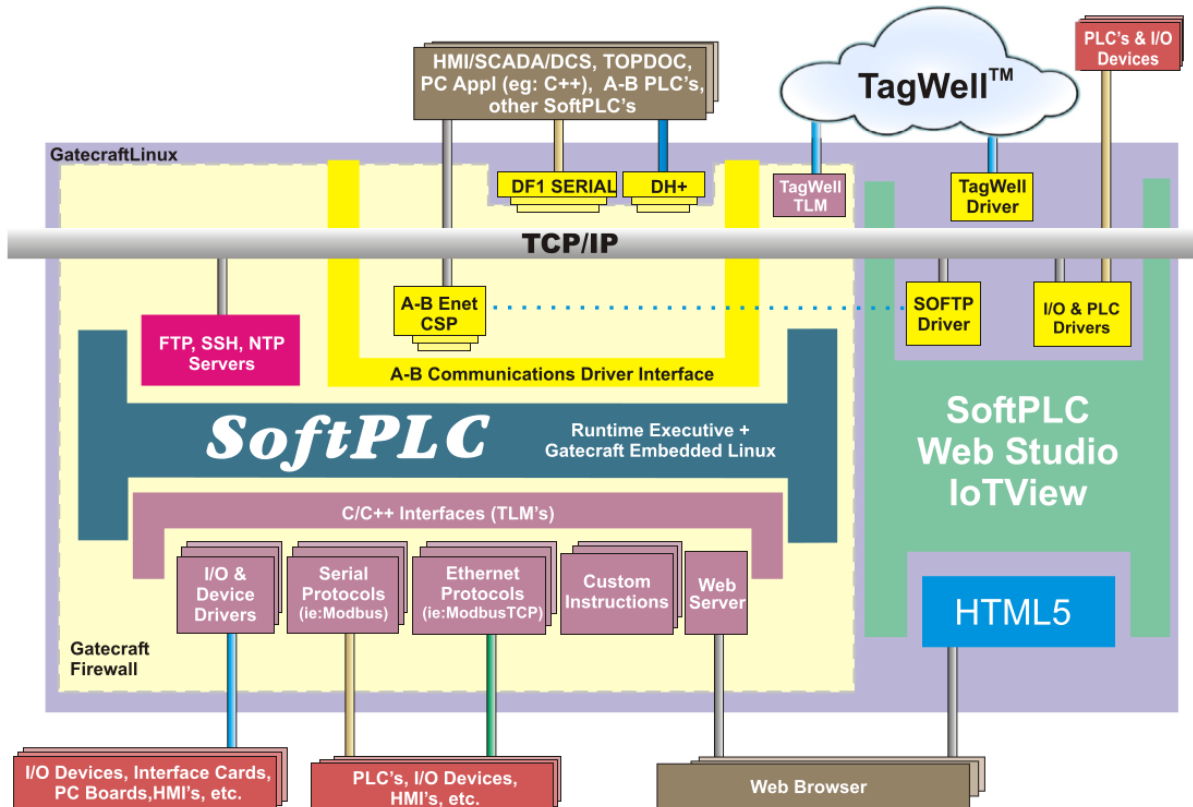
HMI/SCADA/DCS, TOPDOC, PC Appl (eg: C++), A-B PLC's, other SoftPLC's

TagWell$^{TM}$

PLC's & I/O Devices

GatecraftLinux

DF1 SERIAL

DH+

TagWell TLM

TagWell Driver

TCP/IP

A-B Enet CSP

SOFTP Driver

I/O & PLC Drivers

FTP, SSH, NTP Servers

A-B Communications Driver Interface

SoftPLC

Runtime Executive + Gatecraft Embedded Linux

SoftPLC Web Studio IoTView

C/C++ Interfaces (TLM's)

I/O & Device Drivers

Serial Protocols (ie:Modbus)

Ethernet Protocols (ie:ModbusTCP)

Custom Instructions

Web Server

HTML5

Gatecraft Firewall

I/O Devices, Interface Cards, PC Boards,HMI's, etc.

PLC's, I/O Devices, HMI's, etc.

Web Browser